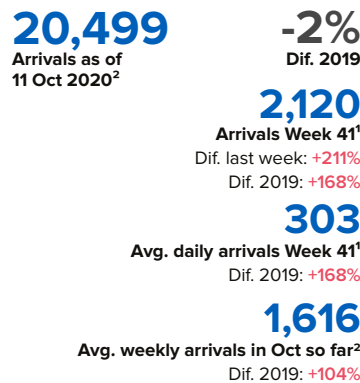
20,499
Arrivals as of 11 Oct 2020$^2$

-2%
Dif. 2019

2,120
Arrivals Week 41$^1$
Dif. last week: +211%
Dif. 2019: +168%

303
Avg. daily arrivals Week 41$^1$
Dif. 2019: +168%

1,616
Avg. weekly arrivals in Oct so far$^2$
Dif. 2019: +104%